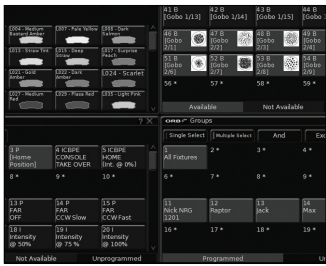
L004 - Medium Bastard Amber
L007 - Pale Yellow
L008 - Dark Salmon
L013 - Straw Tint
L015 - Deep Straw
L017 - Surprise Peach
L021 - Gold Amber
L022 - Dark Amber
L024 - Scarlet
L027 - Medium Red
L029 - Plasa Red
L035 - Light Pink

41 B [Gobo 1/1]
42 B [Gobo 1/14]
43 B [Gobo 1/15]
44 B [Gobo
46 B [Gobo 2/1]
47 B [Gobo 2/2]
48 B [Gobo 2/3]
49 B [Gobo
51 B [Gobo 2/6]
52 B [Gobo 2/7]
53 B [Gobo 2/8]
54 B [Gobo 2/9]
56 *
57 *
58 *
59 *

Available
Not Available

? X

1 P [Home Position]
4 ICBPE CONSOLE TAKE OVER
5 ICBPE HOME (inc. @ 0%)
8 *
9 *
10 *
13 P FAR OFF
14 P FAR CCW Slow
15 P FAR CCW Fast
18 I Intensity @ 50%
19 I Intensity @ 75 %
20 I Intensity @ 100%

Not Available
Unprogrammed

Groups
Single Select
Multiple Select
And
Exc
1 All Fixtures
2 *
3 *
4 *
6 *
7 *
8 *
9 *
11 Nick NRG 1201
12 Raptor
13 Jack
14 Max
16 *
17 *
18 *
19 *

Programmed
Unprogrammed